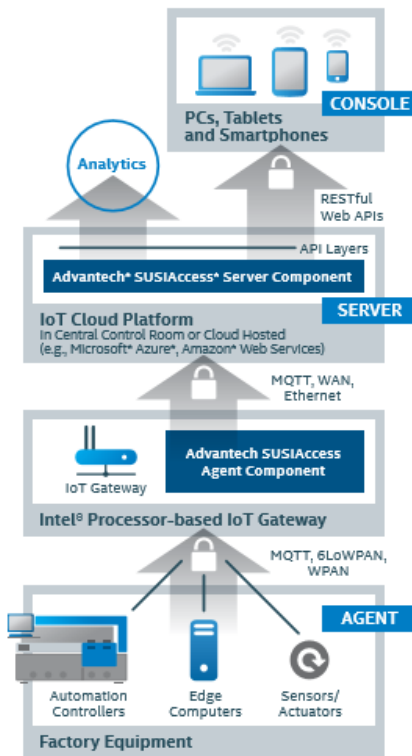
PCs, Tablets and Smartphones

CONSOLE

Analytics

RESTful Web APIs

API Layers

Advantech* SUSIAccess* Server Component

SERVER

IoT Cloud Platform
In Central Control Room or Cloud Hosted (e.g., Microsoft* Azure*, Amazon* Web Services)

MQTT, WAN, Ethernet

IoT Gateway

Advantech SUSIAccess Agent Component

Intel® Processor-based IoT Gateway

MQTT, 6LoWPAN, WPAN

AGENT

Automation Controllers

Edge Computers

Sensors/ Actuators

Factory Equipment